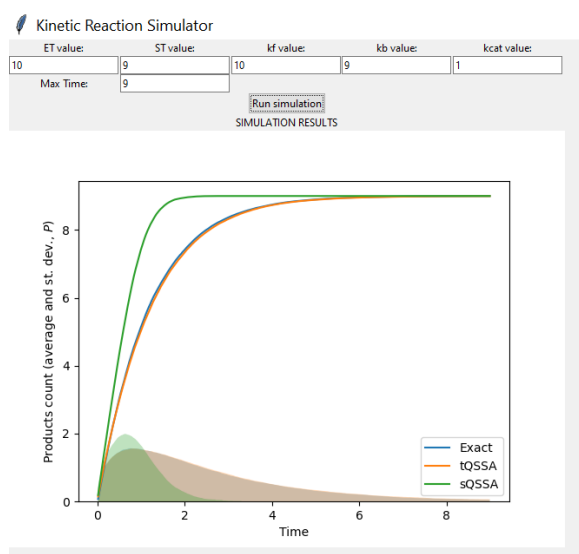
Kinetic Reaction Simulator

ET value: 10
ST value: 9
kf value: 10
kb value: 9
kcat value: 1
Max Time: 9

Run simulation

SIMULATION RESULTS

Products count (average and st. dev., $P$)

0
2
4
6
8

0
2
4
6
8

Time

Exact
tQSSA
sQSSA